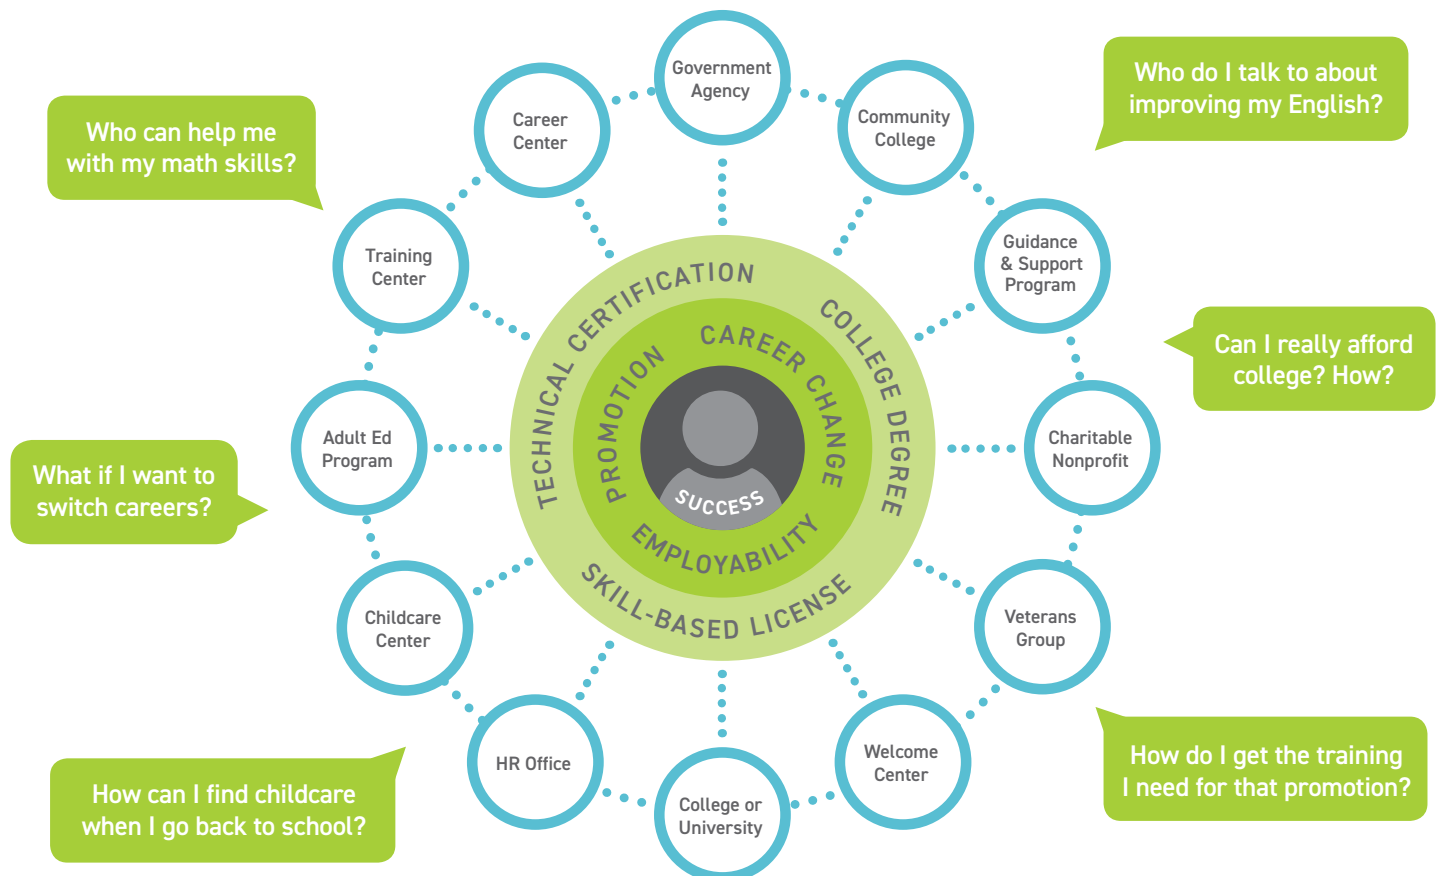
Who can help me with my math skills?

What if I want to switch careers?

How can I find childcare when I go back to school?

Government Agency

Community College

Guidance & Support Program

Charitable Nonprofit

Veterans Group

Welcome Center

College or University

HR Office

Childcare Center

Adult Ed Program

Training Center

Career Center

Who do I talk to about improving my English?

Can I really afford college? How?

How do I get the training I need for that promotion?

TECHNICAL CERTIFICATION

COLLEGE DEGREE

SKILL-BASED LICENSE

PROMOTION

CAREER CHANGE

EMPLOYABILITY

SUCCESS